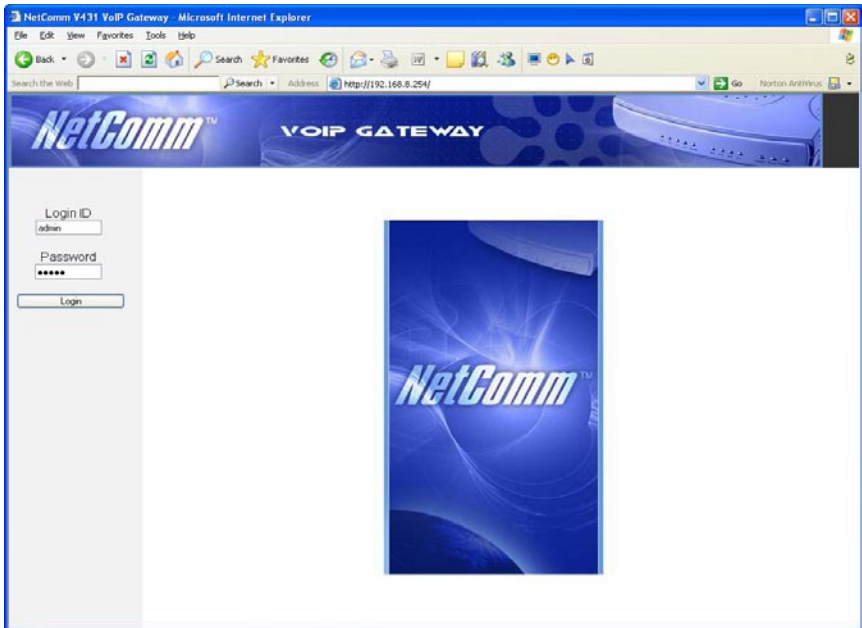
NetComm V431 VoIP Gateway - Microsoft Internet Explorer

File Edit View Favorites Tools Help

Back Search Favorites

Search the Web Search Address http://192.168.8.254/ Go Norton AntiVirus

NetComm™ VOIP GATEWAY

Login ID
admin
Password
•••••
Login

NetComm™